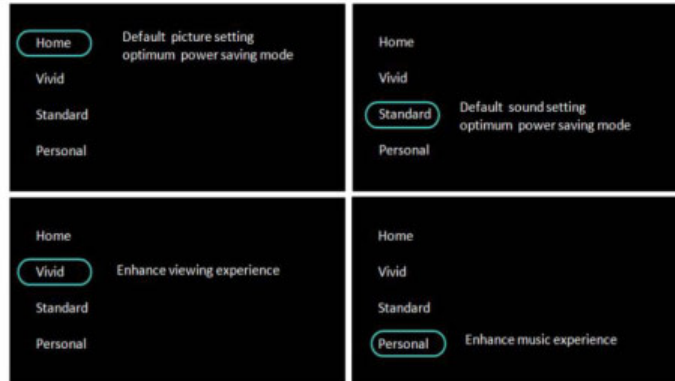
Home
Default picture setting
optimum power saving mode
Vivid
Standard
Personal

Home
Vivid
Standard
Default sound setting
optimum power saving mode
Personal

Home
Vivid
Enhance viewing experience
Standard
Personal

Home
Vivid
Standard
Personal
Enhance music experience